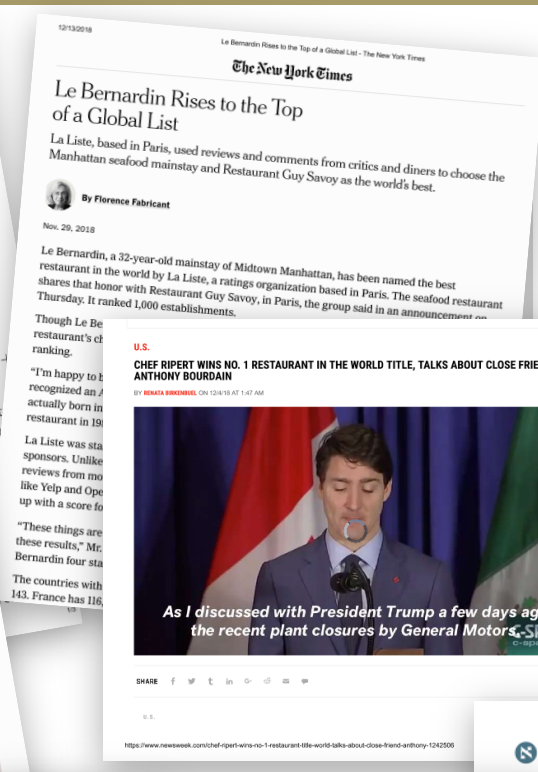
12/13/2018

Le Bernardin Rises to the Top of a Global List - The New York Times

The New York Times

Le Bernardin Rises to the Top of a Global List

La Liste, based in Paris, used reviews and comments from critics and diners to choose the Manhattan seafood mainstay and Restaurant Guy Savoy as the world's best.

By Florence Fabricant

Nov. 29, 2018

Le Bernardin, a 32-year-old mainstay of Midtown Manhattan, has been named the best restaurant in the world by La Liste, a ratings organization based in Paris. The seafood restaurant shares that honor with Restaurant Guy Savoy, in Paris, the group said in an announcement on Thursday. It ranked 1,000 establishments.

Though Le Be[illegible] restaurant's ch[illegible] ranking.

"I'm happy to b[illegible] recognized an A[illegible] actually born in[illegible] restaurant in 19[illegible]

La Liste was sta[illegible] sponsors. Unlike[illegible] reviews from mo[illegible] like Yelp and Ope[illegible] up with a score fo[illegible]

"These things are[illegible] these results," Mr.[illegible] Bernardin four sta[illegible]

The countries with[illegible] 143. France has 116,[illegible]

U.S.

CHEF RIPERT WINS NO. 1 RESTAURANT IN THE WORLD TITLE, TALKS ABOUT CLOSE FRIE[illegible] ANTHONY BOURDAIN

BY RENATA BIRKENBUEL ON 12/4/18 AT 1:47 AM

As I discussed with President Trump a few days ag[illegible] the recent plant closures by General Motors.

SHARE

U.S.

https://www.newsweek.com/chef-ripert-wins-no-1-restaurant-title-world-talks-about-close-friend-anthony-1242506